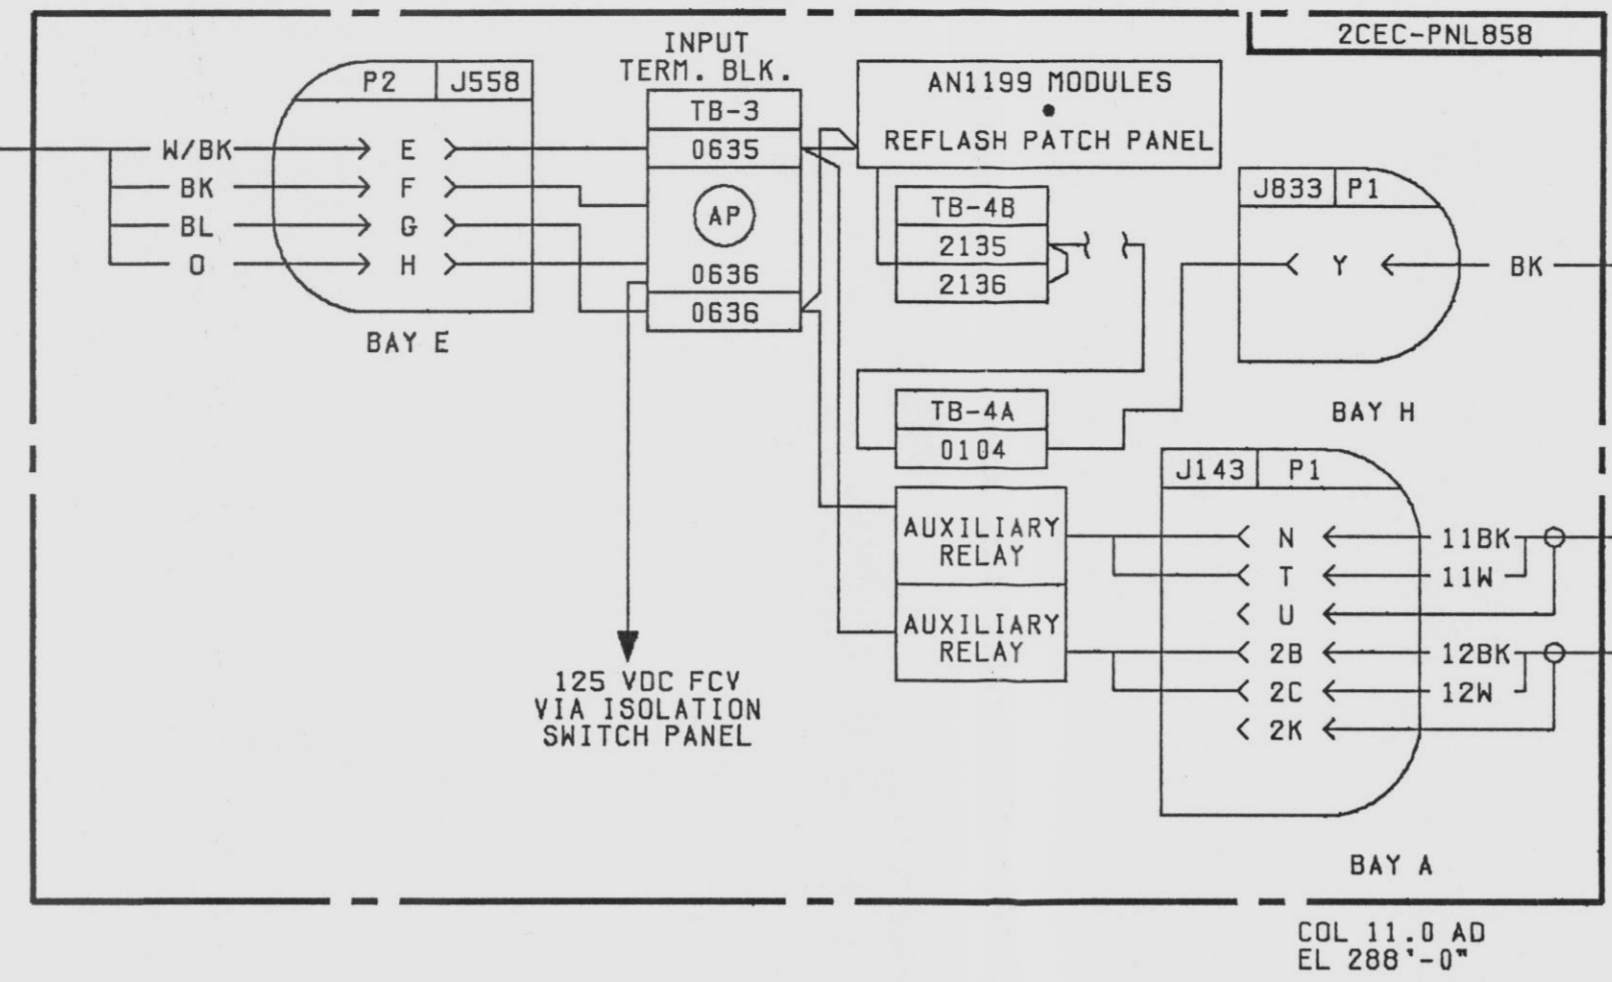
2CEC-PNL858

P2 | J558

W/BK
BK
BL
O

E
F
G
H

BAY E

INPUT
TERM. BLK.

TB-3
0635
AP
0636
0636

125 VDC FCV
VIA ISOLATION
SWITCH PANEL

AN1199 MODULES
•
REFLASH PATCH PANEL

TB-4B
2135
2136

TB-4A
0104

J833 | P1

Y
BK

BAY H

AUXILIARY
RELAY

AUXILIARY
RELAY

J143 | P1

N
T
U
2B
2C
2K

11BK
11W
12BK
12W

BAY A

COL 11.0 AD
EL 288'-0"